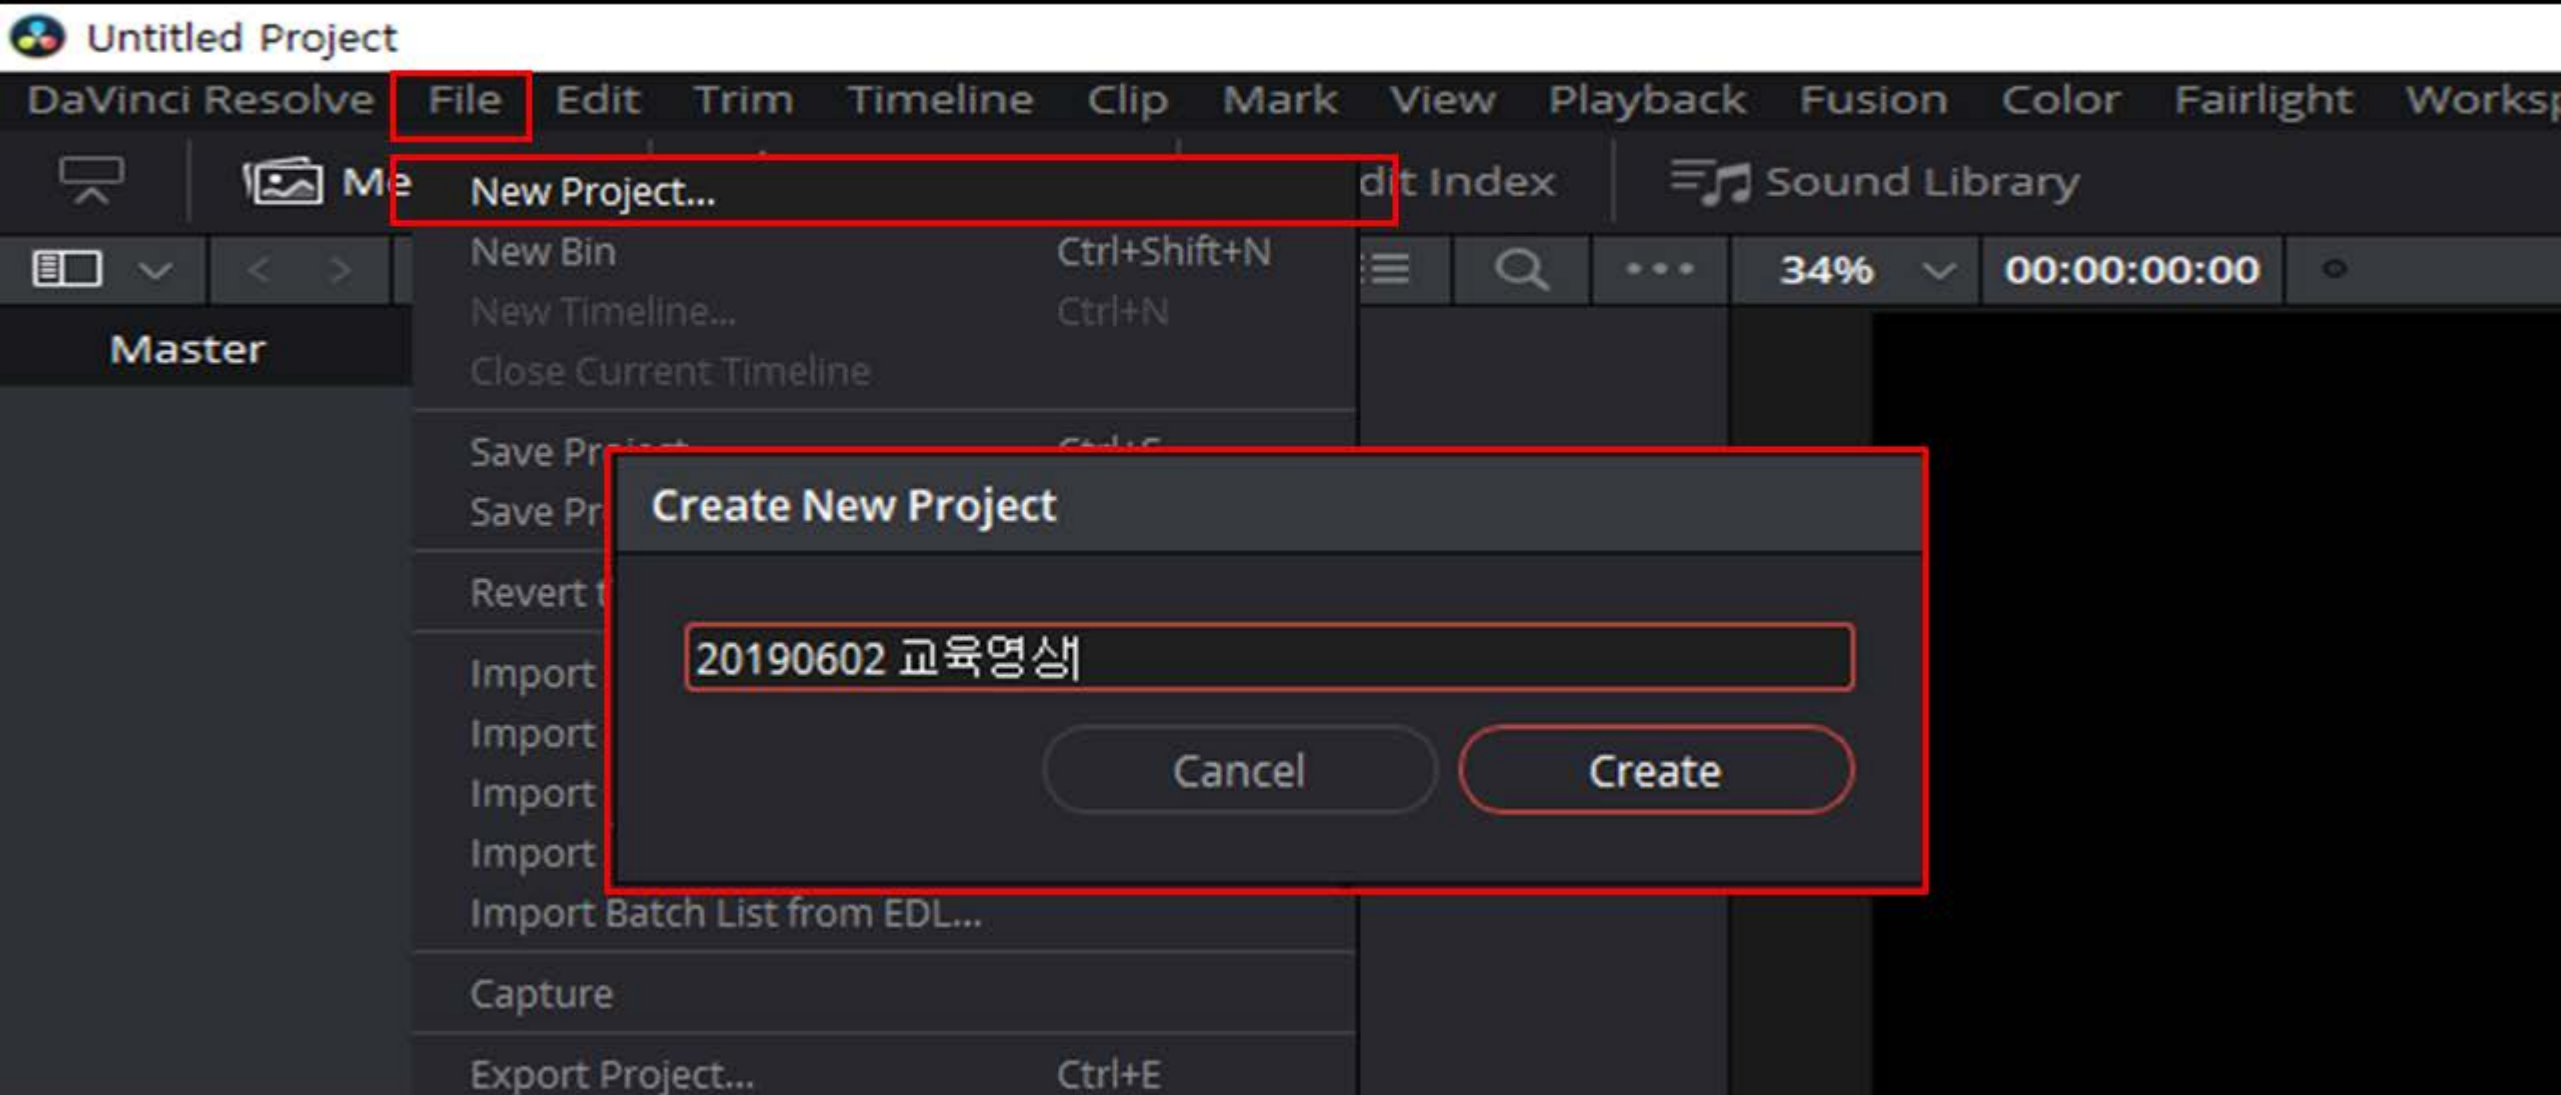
Untitled Project

DaVinci Resolve File Edit Trim Timeline Clip Mark View Playback Fusion Color Fairlight Worksp

Me

New Project...

dit Index

Sound Library

New Bin Ctrl+Shift+N

New Timeline... Ctrl+N

Close Current Timeline

34%

00:00:00:00

Master

Save Pr

Save Pr

Revert t

Import

Import

Import

Import

Import Batch List from EDL...

Capture

Export Project... Ctrl+E

Create New Project

20190602 교육영상

Cancel

Create